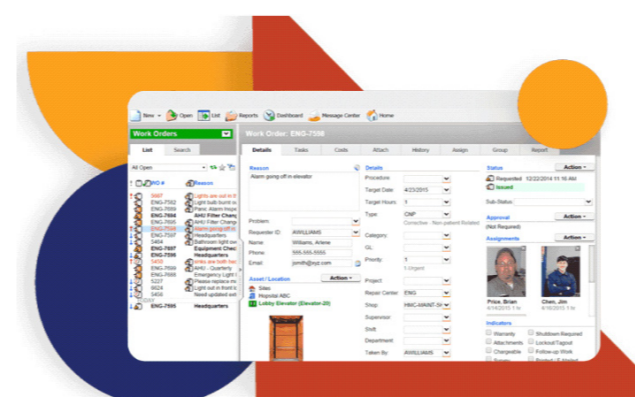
New Open List Reports Dashboard Message Center Home

Work Orders

List Search

All Open

WO # Reason

5667 Lights are out in th

ENG-7582 Light bulb burnt ou

ENG-7609 Panic Alarm trigge

ENG-7604 AHU Filter Chang

ENG-7605 AHU Filter Chang

ENG-7598 Alarm going off in

ENG-7597 Headquarters

5464 Bathroom light ou

ENG-7607 Equipment Chec

ENG-7596 Headquarters

5455 Units are built fro

ENG-7599 AHU - Quarterly

ENG-7608 Emergency Light T

5227 Please replace mi

6624 Light out in front

5456 Need updated sof

ENG-7595 Headquarters

Work Order: ENG-7598

Details Tasks Costs Attach History Assign Group Report

Reason

Alarm going off in elevator

Problem:

Requester ID: AWILLIAMS

Name: Williams, Arlene

Phone: 555.555.5555

Email: jsmith@xyz.com

Asset / Location Action

Sites

Hospital ABC

Lobby Elevator (Elevator-20)

Details

Procedure

Target Date 4/23/2015

Target Hours 1

Type: CNP

Corrective - Non patient Related

Category

GL

Priority 1

1-Urgent

Project

Repair Center ENG

Shop HMC-MAINT-SH

Supervisor

Shift

Department

Taken By AWILLIAMS

Status Action

Requested 12/22/2014 11:16 AM

Issued

Sub Status:

Approval Action

(Not Required)

Assignments Action

Price, Brian
4/14/2015 1 hr

Chen, Jim
4/14/2015 1 hr

Indicators

Warranty Shutdown Required

Attachments Lockout/Tagout

Chargeable Follow-up Work